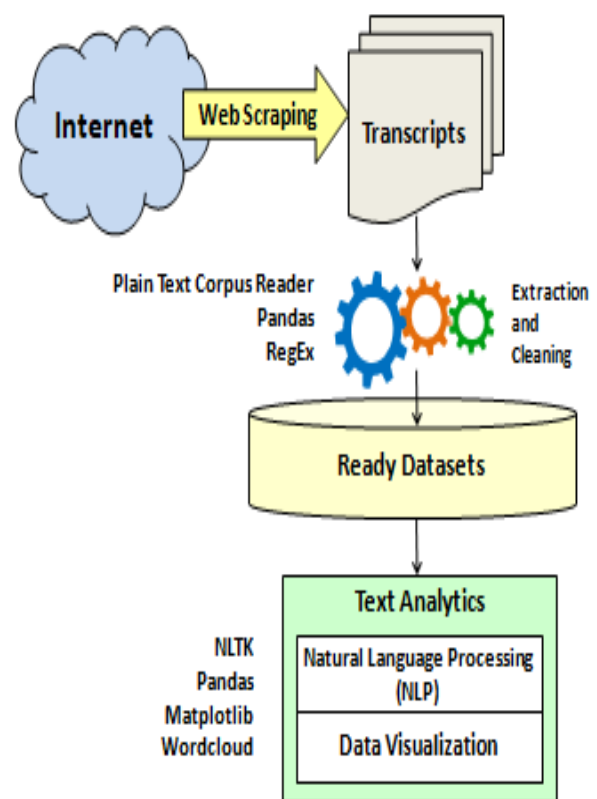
Internet

Web Scraping

Transcripts

Plain Text Corpus Reader
Pandas
RegEx

Extraction and Cleaning

Ready Datasets

Text Analytics

NLTK
Pandas
Matplotlib
Wordcloud

Natural Language Processing (NLP)

Data Visualization